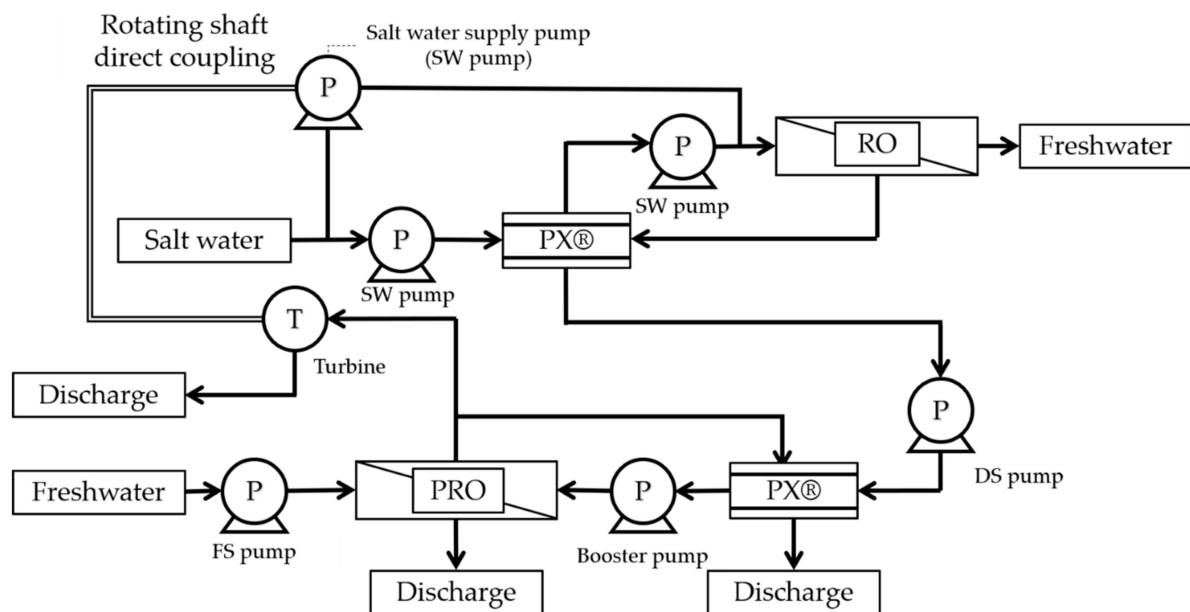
Rotating shaft direct coupling

Salt water supply pump (SW pump)

P

RO

Freshwater

P

SW pump

Salt water

P

PX®

SW pump

T

Turbine

Discharge

P

DS pump

Freshwater

P

PRO

P

PX®

FS pump

Booster pump

Discharge

Discharge